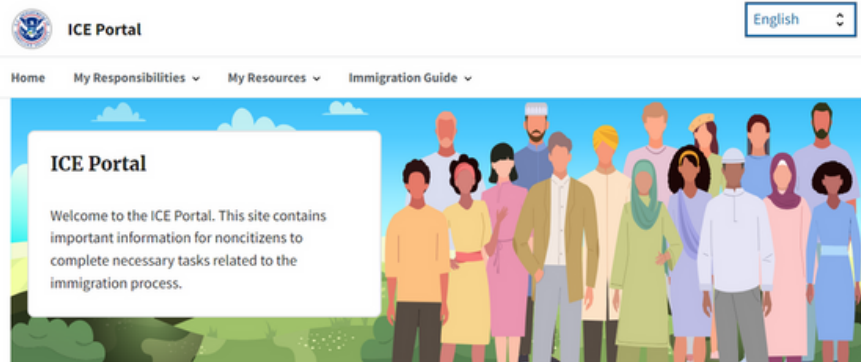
ICE Portal

English

Home My Responsibilities My Resources Immigration Guide

ICE Portal

Welcome to the ICE Portal. This site contains important information for noncitizens to complete necessary tasks related to the immigration process.